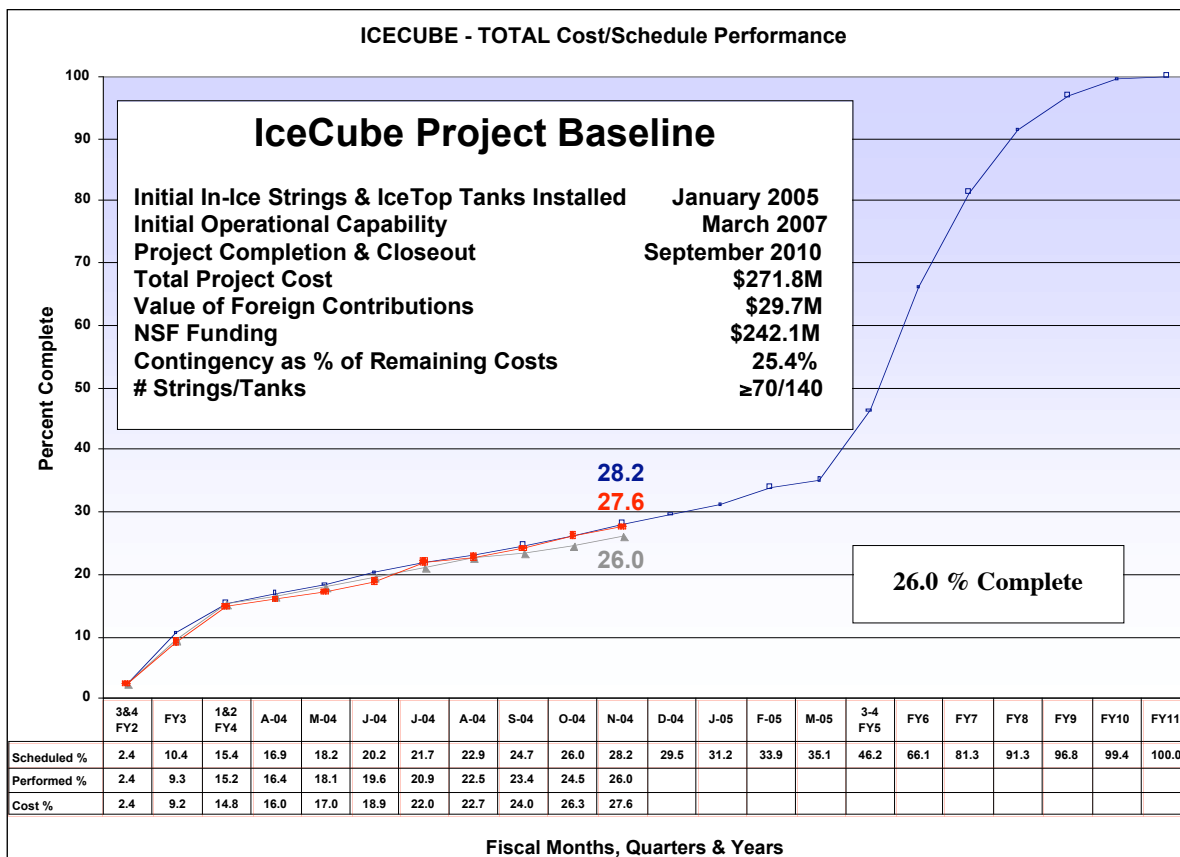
ICECUBE - TOTAL Cost/Schedule Performance

100
90
80
70
60
50
40
30
20
10
0

Percent Complete

IceCube Project Baseline

Initial In-Ice Strings & IceTop Tanks Installed January 2005
Initial Operational Capability March 2007
Project Completion & Closeout September 2010
Total Project Cost $271.8M
Value of Foreign Contributions $29.7M
NSF Funding $242.1M
Contingency as % of Remaining Costs 25.4%
# Strings/Tanks ≥70/140

28.2
27.6
26.0

26.0 % Complete

| | 3&4 FY2 | FY3 | 1&2 FY4 | A-04 | M-04 | J-04 | J-04 | A-04 | S-04 | O-04 | N-04 | D-04 | J-05 | F-05 | M-05 | 3-4 FY5 | FY6 | FY7 | FY8 | FY9 | FY10 | FY11 |
|---|---|---|---|---|---|---|---|---|---|---|---|---|---|---|---|---|---|---|---|---|---|---|
| Scheduled % | 2.4 | 10.4 | 15.4 | 16.9 | 18.2 | 20.2 | 21.7 | 22.9 | 24.7 | 26.0 | 28.2 | 29.5 | 31.2 | 33.9 | 35.1 | 46.2 | 66.1 | 81.3 | 91.3 | 96.8 | 99.4 | 100.0 |
| Performed % | 2.4 | 9.3 | 15.2 | 16.4 | 18.1 | 19.6 | 20.9 | 22.5 | 23.4 | 24.5 | 26.0 | | | | | | | | | | | |
| Cost % | 2.4 | 9.2 | 14.8 | 16.0 | 17.0 | 18.9 | 22.0 | 22.7 | 24.0 | 26.3 | 27.6 | | | | | | | | | | | |

Fiscal Months, Quarters & Years